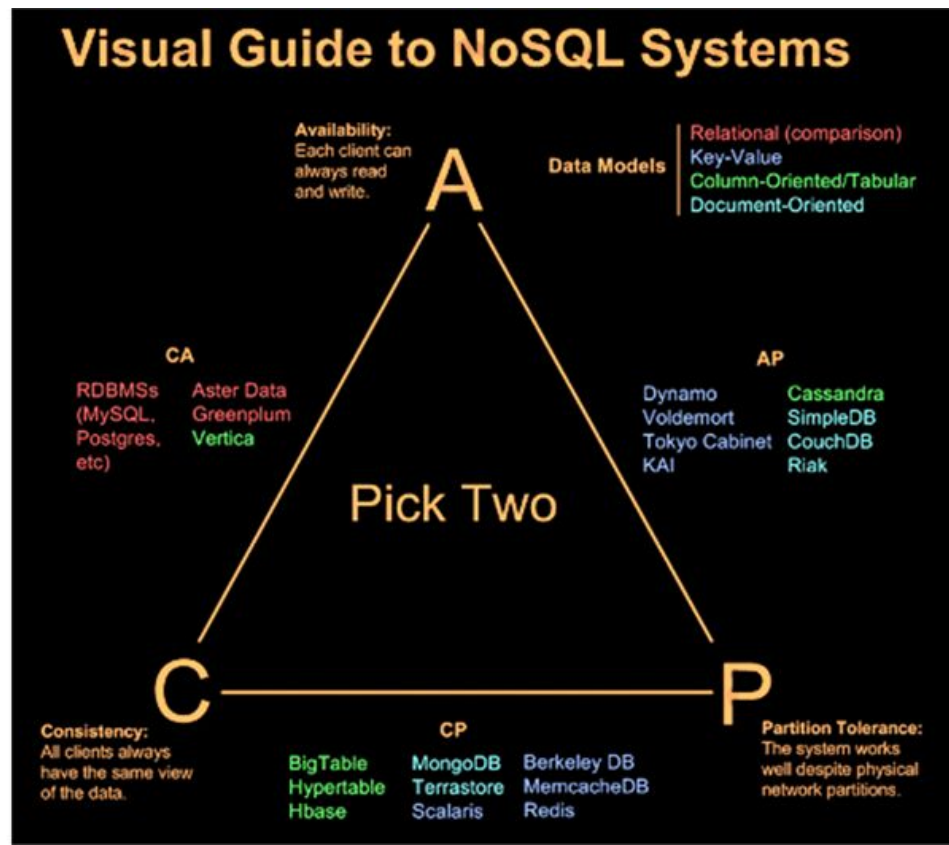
Visual Guide to NoSQL Systems

Availability:
Each client can always read and write.

A

Data Models
Relational (comparison)
Key-Value
Column-Oriented/Tabular
Document-Oriented

CA
RDBMSs (MySQL, Postgres, etc)
Aster Data
Greenplum
Vertica

AP
Dynamo
Voldemort
Tokyo Cabinet
KAI
Cassandra
SimpleDB
CouchDB
Riak

Pick Two

C

P

Consistency:
All clients always have the same view of the data.

CP
BigTable
Hypertable
Hbase
MongoDB
Terrastore
Scalaris
Berkeley DB
MemcacheDB
Redis

Partition Tolerance:
The system works well despite physical network partitions.